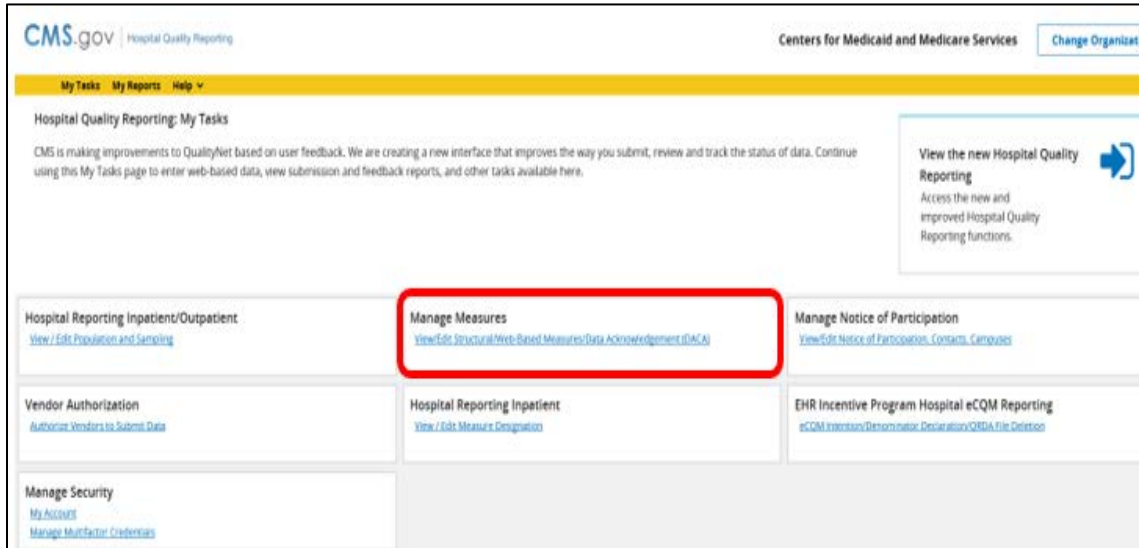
CMS.gov | Hospital Quality Reporting

Centers for Medicaid and Medicare Services

Change Organizat

My Tasks   My Reports   Help

Hospital Quality Reporting: My Tasks

CMS is making improvements to QualityNet based on user feedback. We are creating a new interface that improves the way you submit, review and track the status of data. Continue using this My Tasks page to enter web-based data, view submission and feedback reports, and other tasks available here.

View the new Hospital Quality Reporting

Access the new and improved Hospital Quality Reporting functions.

Hospital Reporting Inpatient/Outpatient

View / Edit Population and Sampling

Manage Measures

View/Edit Structural/Web-Based Measures/Data Acknowledgement (DACA)

Manage Notice of Participation

View/Edit Notice of Participation, Contacts, Campuses

Vendor Authorization

Authorize Vendors to Submit Data

Hospital Reporting Inpatient

View / Edit Measure Designation

EHR Incentive Program Hospital eCQM Reporting

eCQM Intention/Denominator Declaration/QRDA File Deletion

Manage Security

My Account

Manage Multifactor Credentials